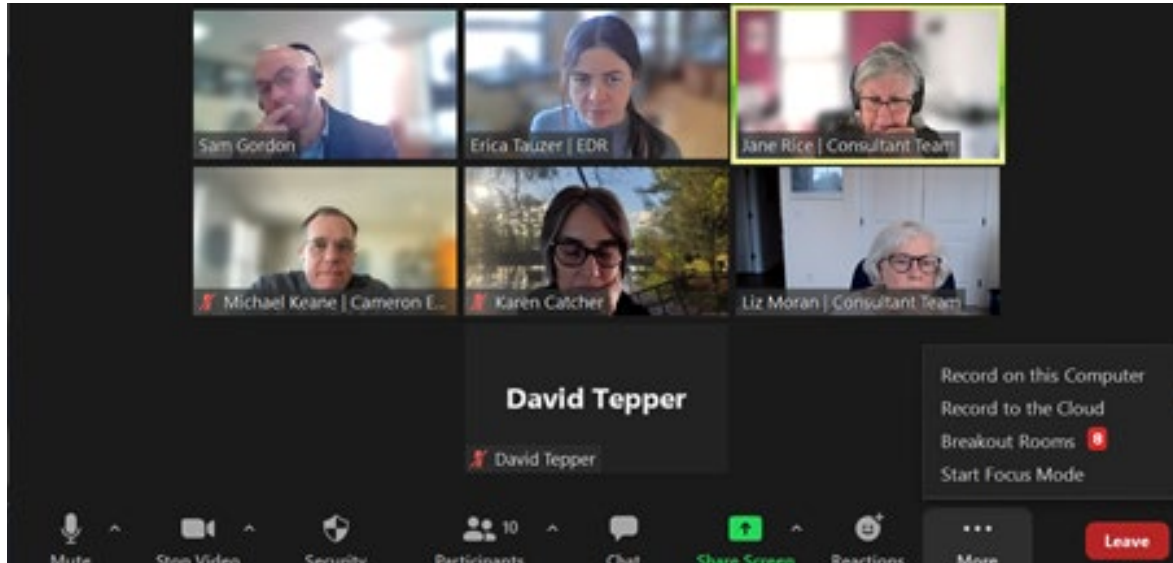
Sam Gordon

Erica Tauzer | EDR

Jane Rice | Consultant Team

Michael Keane | Cameron E...

Karen Catcher

Liz Moran | Consultant Team

David Tepper

David Tepper

Record on this Computer
Record to the Cloud
Breakout Rooms
Start Focus Mode

Mute
Stop Video
Security
10
Participants
Chat
Share Screen
Reactions
More
Leave